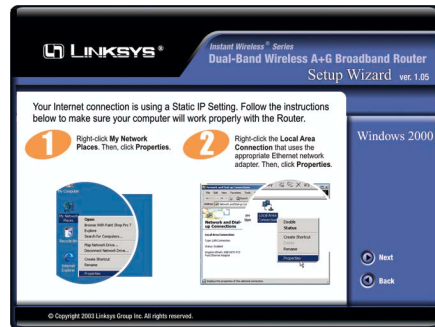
LINKSYS®

Instant Wireless™ Series
Dual-Band Wireless A+G Broadband Router
Setup Wizard ver. 1.05

Your Internet connection is using a Static IP Setting. Follow the instructions below to make sure your computer will work properly with the Router.

1 Right-click My Network Places. Then, click Properties.

2 Right-click the Local Area Connection that uses the appropriate Ethernet network adapter. Then, click Properties.

Windows 2000

My Computer
My Network Places
Recycle Bin
Internet Explorer
Open
Browse With Paint Shop Pro 7
Explore
Search for Computers...
Map Network Drive...
Disconnect Network Drive...
Create Shortcut
Rename
Properties

Network and Dial-up Connections
Local Area Connection
Disable
Status
Create Shortcut
Rename
Properties

Next
Back

© Copyright 2003 Linksys Group Inc. All rights reserved.